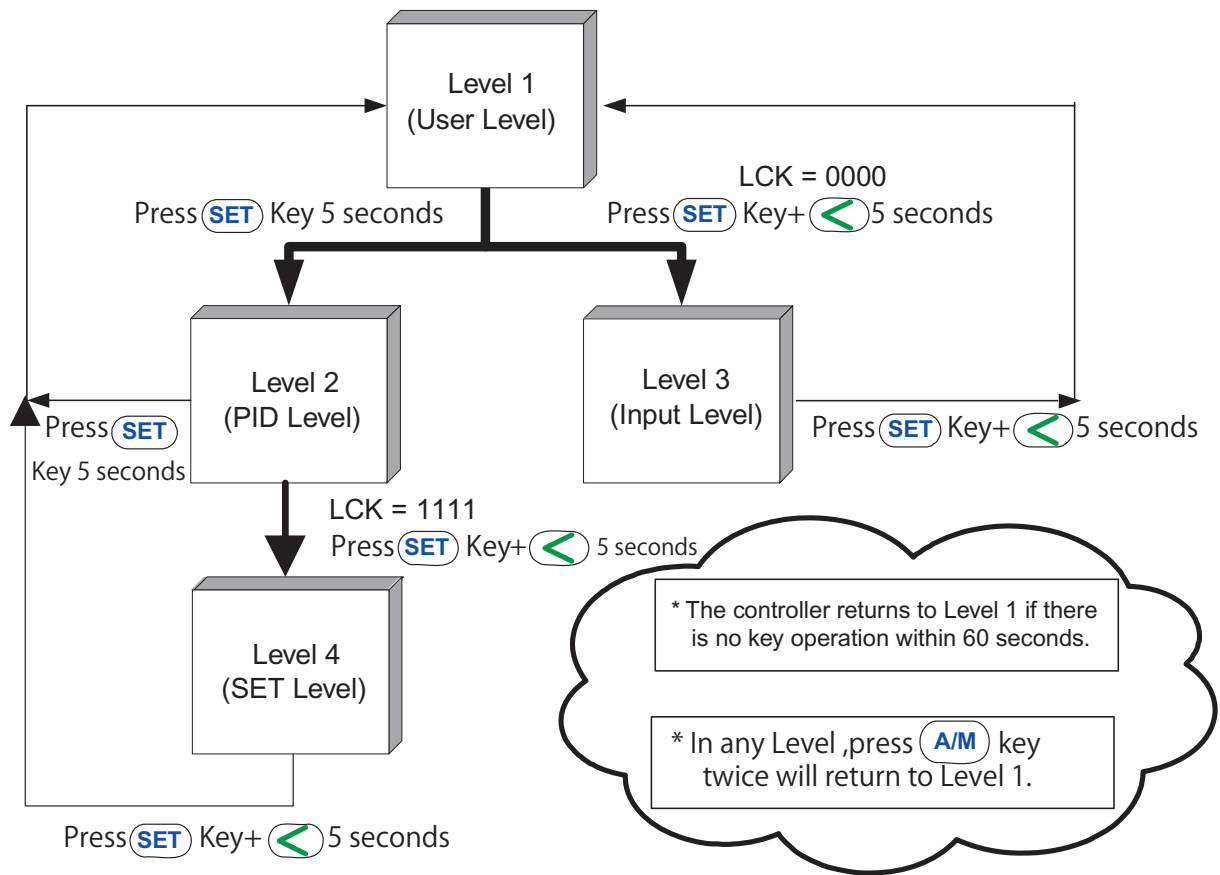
Level 1
(User Level)

Press SET Key 5 seconds

LCK = 0000
Press SET Key+ < 5 seconds

Level 2
(PID Level)

Level 3
(Input Level)

Press SET
Key 5 seconds

Press SET Key+ < 5 seconds

LCK = 1111
Press SET Key+ < 5 seconds

Level 4
(SET Level)

* The controller returns to Level 1 if there is no key operation within 60 seconds.

* In any Level ,press A/M key twice will return to Level 1.

Press SET Key+ < 5 seconds